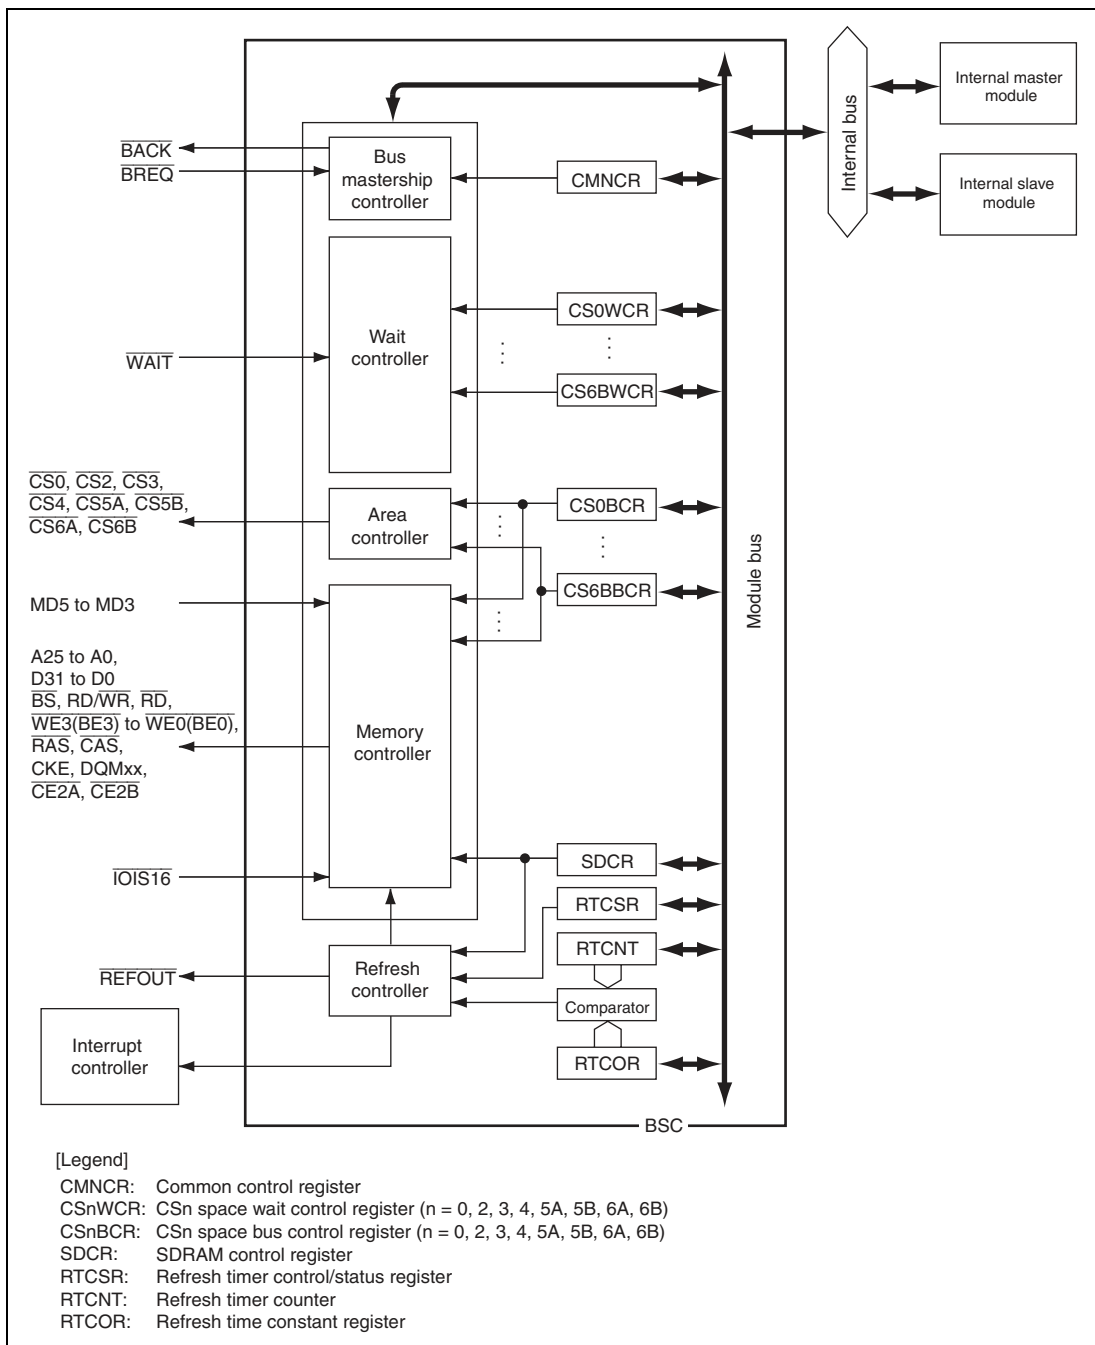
Internal master module

Internal bus

Internal slave module

$\overline{BACK}$
$\overline{BREQ}$

Bus mastership controller

CMNCR

Wait controller

$\overline{WAIT}$

CS0WCR

CS6BWCR

$\overline{CS0}$, $\overline{CS2}$, $\overline{CS3}$, $\overline{CS4}$, $\overline{CS5A}$, $\overline{CS5B}$, $\overline{CS6A}$, $\overline{CS6B}$

Area controller

CS0BCR

CS6BBCR

MD5 to MD3

Module bus

A25 to A0, D31 to D0 $\overline{BS}$, RD/$\overline{WR}$, $\overline{RD}$, $\overline{WE3}$($\overline{BE3}$) to $\overline{WE0}$($\overline{BE0}$), $\overline{RAS}$, $\overline{CAS}$, CKE, DQMxx, $\overline{CE2A}$, $\overline{CE2B}$

Memory controller

$\overline{IOIS16}$

SDCR

RTCSR

RTCNT

$\overline{REFOUT}$

Refresh controller

Comparator

Interrupt controller

RTCOR

BSC

[Legend]
CMNCR: Common control register
CSnWCR: CSn space wait control register (n = 0, 2, 3, 4, 5A, 5B, 6A, 6B)
CSnBCR: CSn space bus control register (n = 0, 2, 3, 4, 5A, 5B, 6A, 6B)
SDCR: SDRAM control register
RTCSR: Refresh timer control/status register
RTCNT: Refresh timer counter
RTCOR: Refresh time constant register